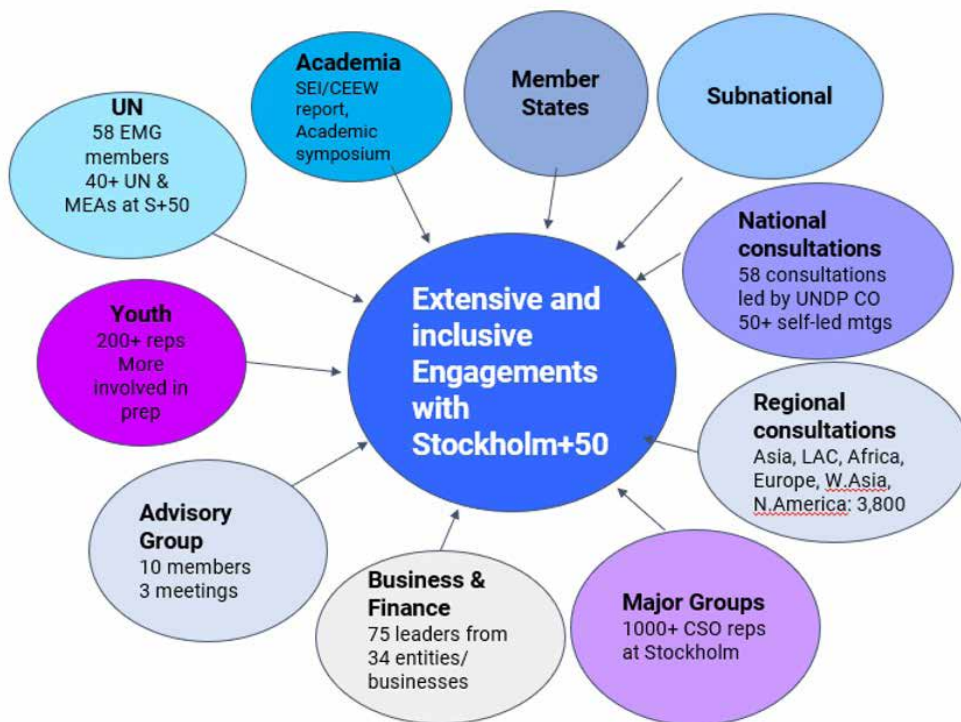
Extensive and inclusive Engagements with Stockholm+50

UN
58 EMG members
40+ UN & MEAs at S+50

Academia
SEI/CEEW report, Academic symposium

Member States

Subnational

National consultations
58 consultations led by UNDP CO
50+ self-led mtgs

Youth
200+ reps
More involved in prep

Regional consultations
Asia, LAC, Africa, Europe, W.Asia, N.America: 3,800

Advisory Group
10 members
3 meetings

Business & Finance
75 leaders from 34 entities/ businesses

Major Groups
1000+ CSO reps at Stockholm